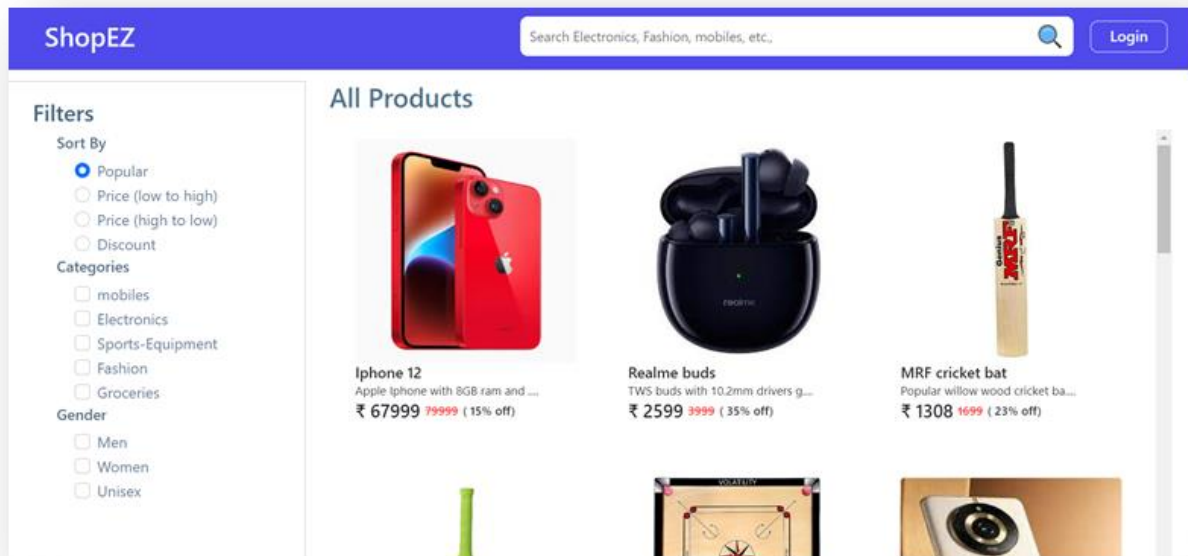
ShopEZ

Search Electronics, Fashion, mobiles, etc.,

Login

Filters

Sort By

Popular

Price (low to high)

Price (high to low)

Discount

Categories

mobiles

Electronics

Sports-Equipment

Fashion

Groceries

Gender

Men

Women

Unisex

All Products

Iphone 12

Apple Iphone with 8GB ram and ....

₹ 67999 79999 ( 15% off)

Realme buds

TWS buds with 10.2mm drivers g...

₹ 2599 3999 ( 35% off)

MRF cricket bat

Popular willow wood cricket ba...

₹ 1308 1699 ( 23% off)